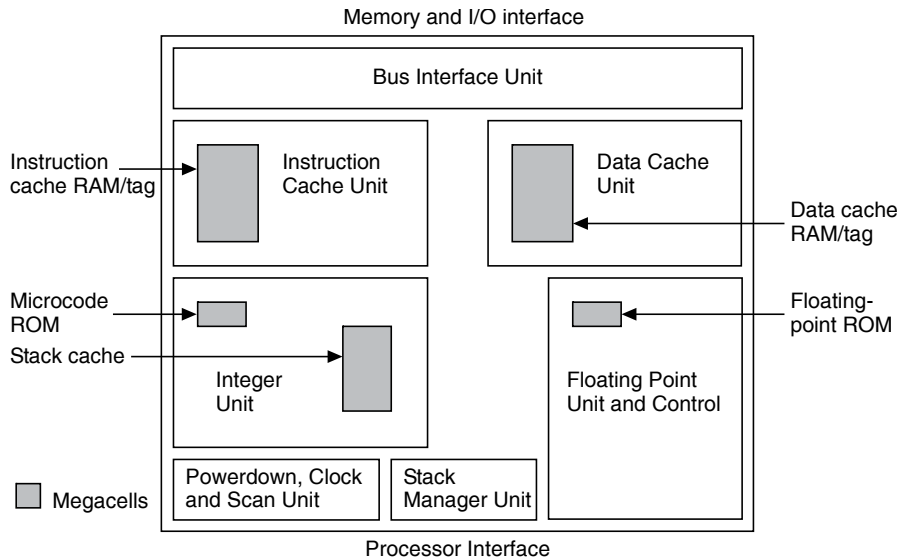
Memory and I/O interface

Bus Interface Unit

Instruction cache RAM/tag

Instruction Cache Unit

Data Cache Unit

Data cache RAM/tag

Microcode ROM

Stack cache

Integer Unit

Floating-point ROM

Floating Point Unit and Control

Megacells

Powerdown, Clock and Scan Unit

Stack Manager Unit

Processor Interface